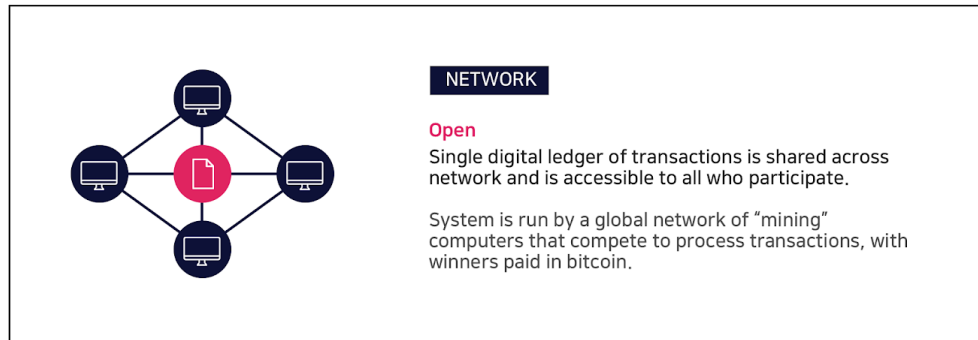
NETWORK

Open

Single digital ledger of transactions is shared across network and is accessible to all who participate.

System is run by a global network of “mining” computers that compete to process transactions, with winners paid in bitcoin.